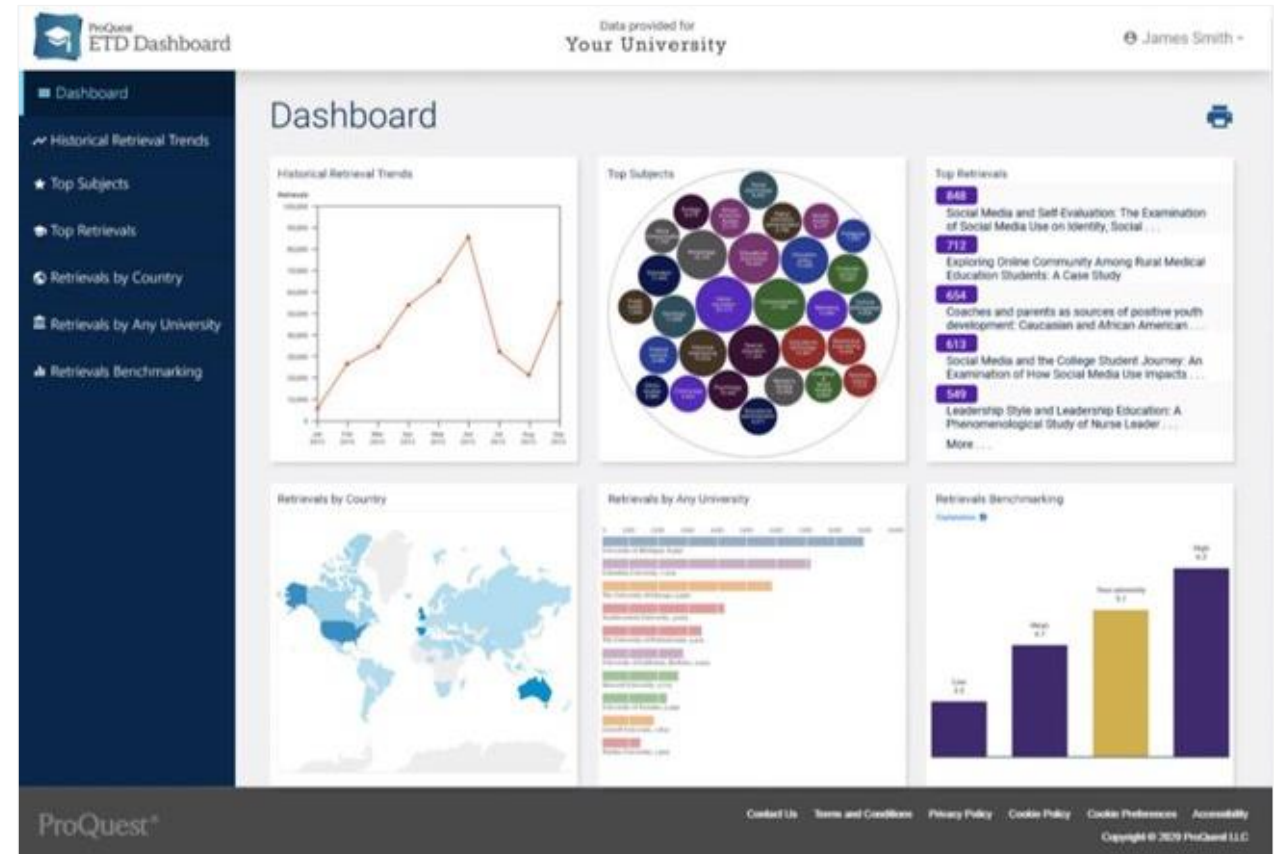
ProQuest
ETD Dashboard

Data provided for
Your University

James Smith

Dashboard
Historical Retrieval Trends
Top Subjects
Top Retrievals
Retrievals by Country
Retrievals by Any University
Retrievals Benchmarking

Dashboard

Historical Retrieval Trends

Retrievals

Top Subjects

Top Retrievals

848
Social Media and Self-Evaluation: The Examination of Social Media Use on Identity, Social . . .

712
Exploring Online Community Among Rural Medical Education Students: A Case Study

654
Coaches and parents as sources of positive youth development: Caucasian and African American . . .

613
Social Media and the College Student Journey: An Examination of How Social Media Use Impacts . . .

549
Leadership Style and Leadership Education: A Phenomenological Study of Nurse Leader . . .

More . . .

Retrievals by Country

Retrievals by Any University

Retrievals Benchmarking

Low
Mean
Your university
High

ProQuest®

Contact Us Terms and Conditions Privacy Policy Cookie Policy Cookie Preferences Accessibility
Copyright © 2020 ProQuest LLC